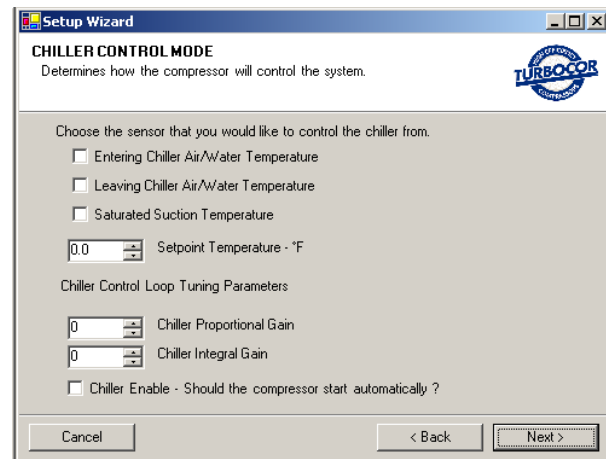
Setup Wizard

CHILLER CONTROL MODE
Determines how the compressor will control the system.

TURBOCOR

Choose the sensor that you would like to control the chiller from.

Entering Chiller Air/Water Temperature

Leaving Chiller Air/Water Temperature

Saturated Suction Temperature

0.0 Setpoint Temperature - °F

Chiller Control Loop Tuning Parameters

0 Chiller Proportional Gain

0 Chiller Integral Gain

Chiller Enable - Should the compressor start automatically ?

Cancel

< Back

Next >